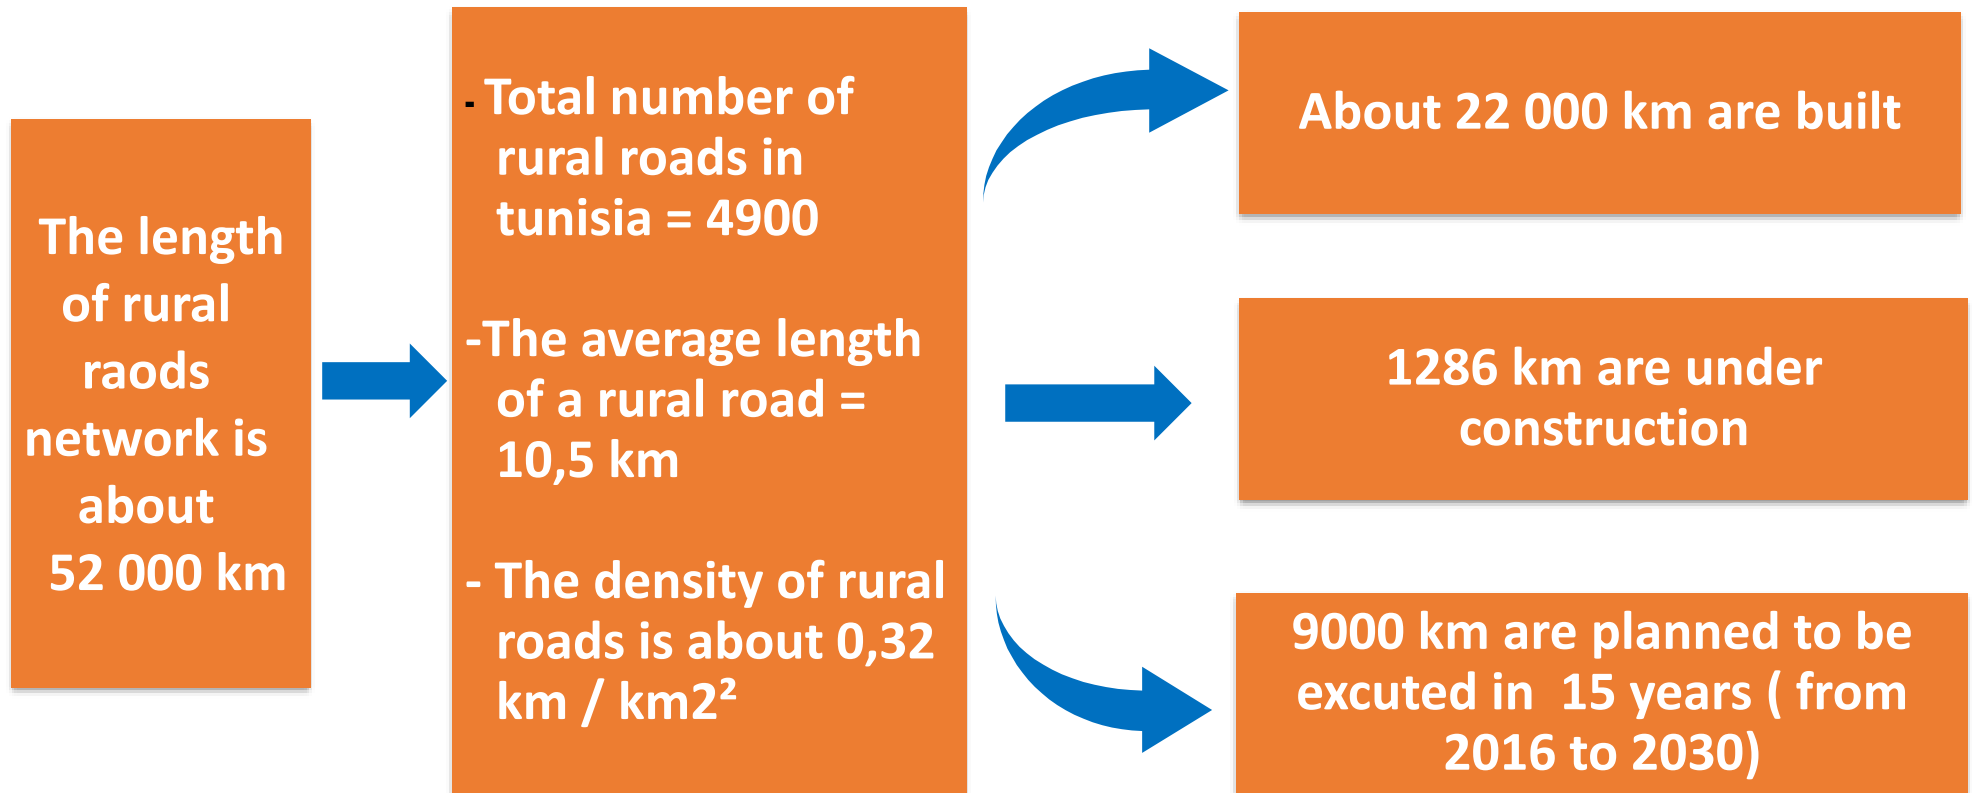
The length of rural raods network is about 52 000 km

- Total number of rural roads in tunisia = 4900

-The average length of a rural road = 10,5 km

- The density of rural roads is about 0,32 km / km2²

About 22 000 km are built

1286 km are under construction

9000 km are planned to be excuted in 15 years ( from 2016 to 2030)